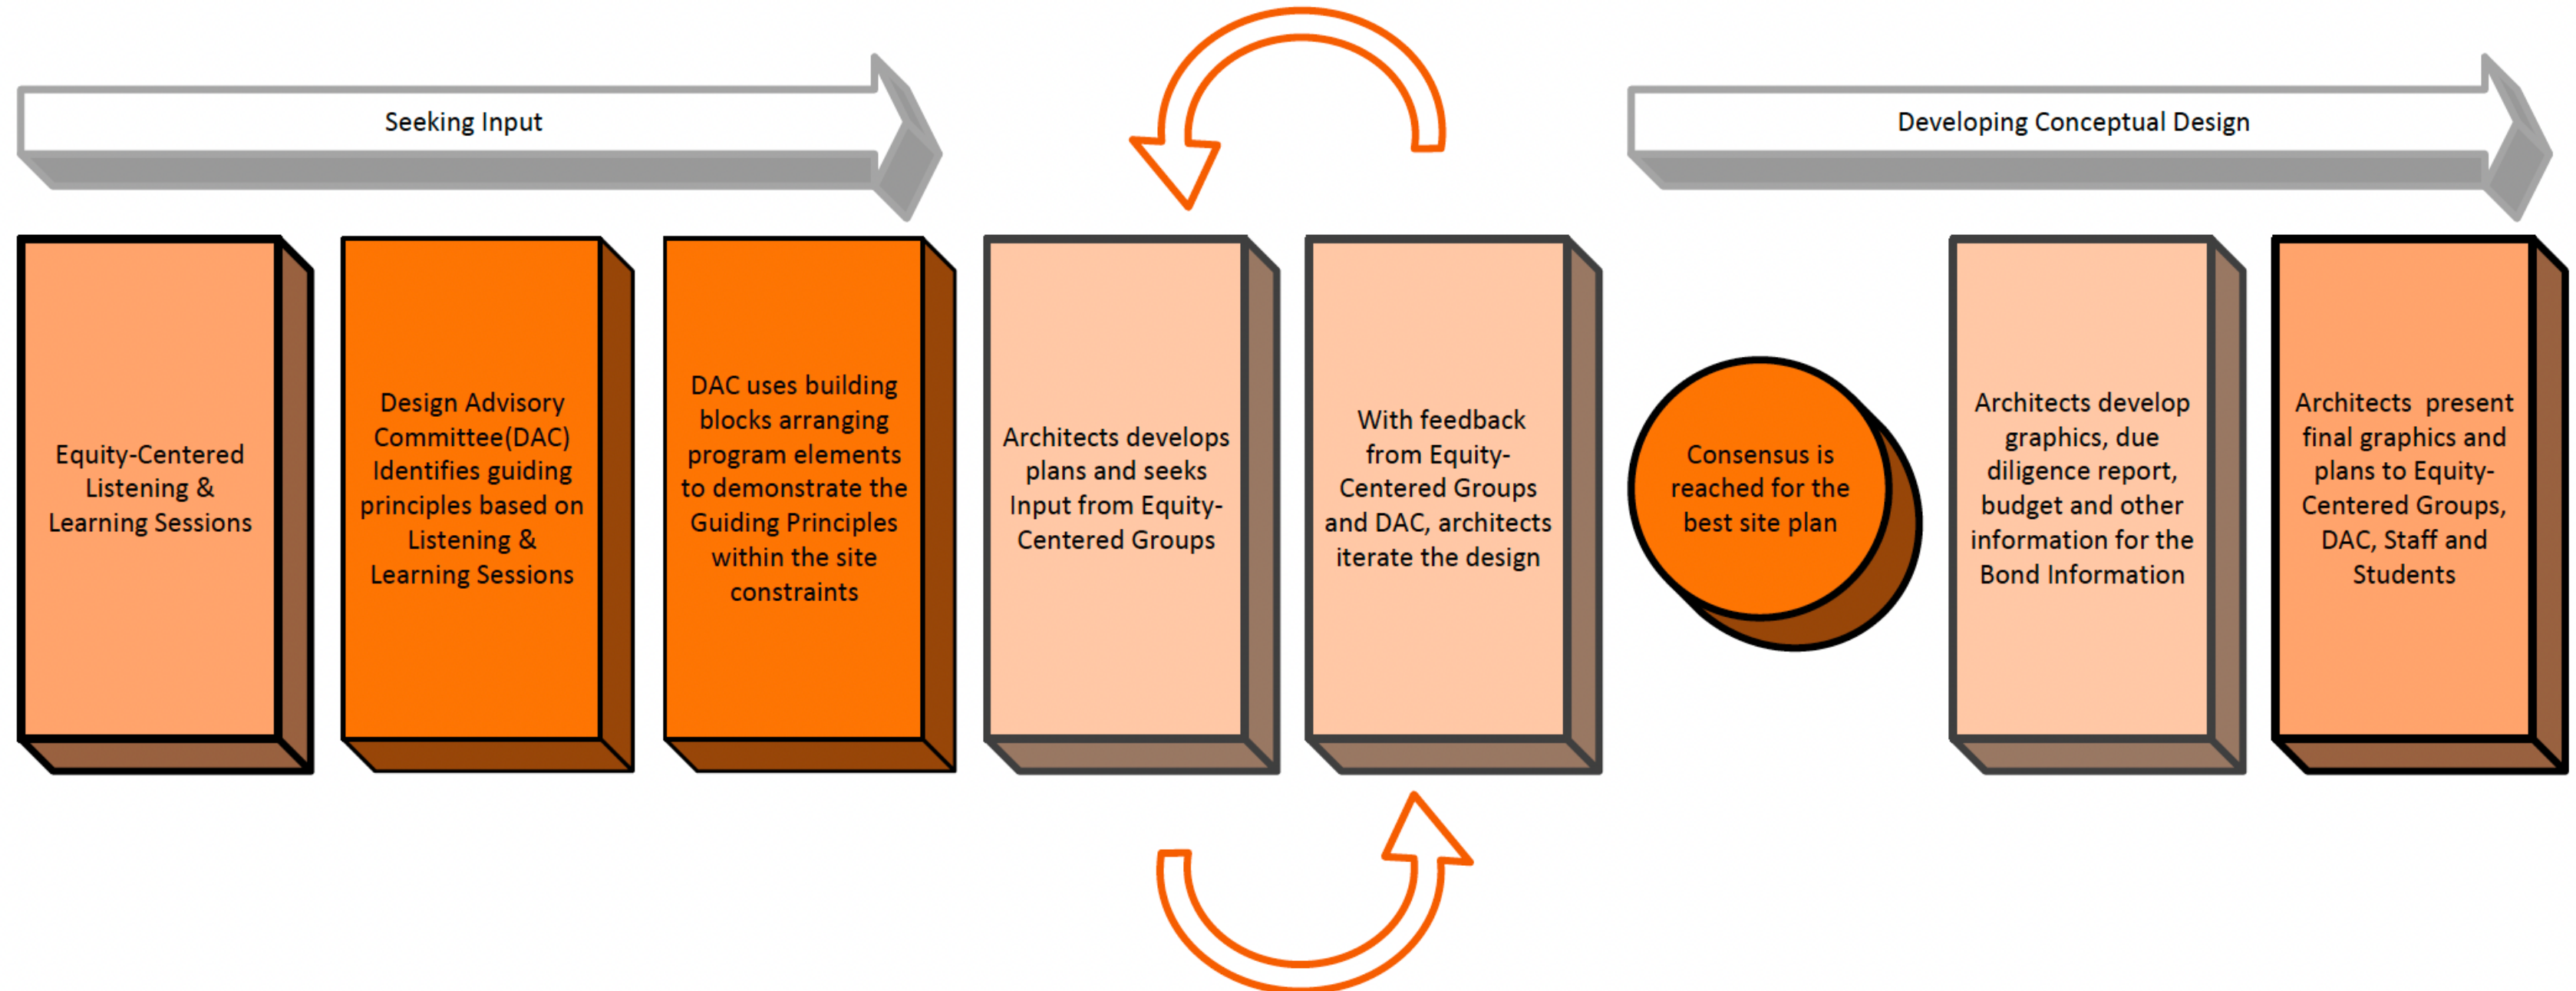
Seeking Input

Developing Conceptual Design

Equity-Centered Listening & Learning Sessions

Design Advisory Committee(DAC) Identifies guiding principles based on Listening & Learning Sessions

DAC uses building blocks arranging program elements to demonstrate the Guiding Principles within the site constraints

Architects develops plans and seeks Input from Equity-Centered Groups

With feedback from Equity-Centered Groups and DAC, architects iterate the design

Consensus is reached for the best site plan

Architects develop graphics, due diligence report, budget and other information for the Bond Information

Architects present final graphics and plans to Equity-Centered Groups, DAC, Staff and Students